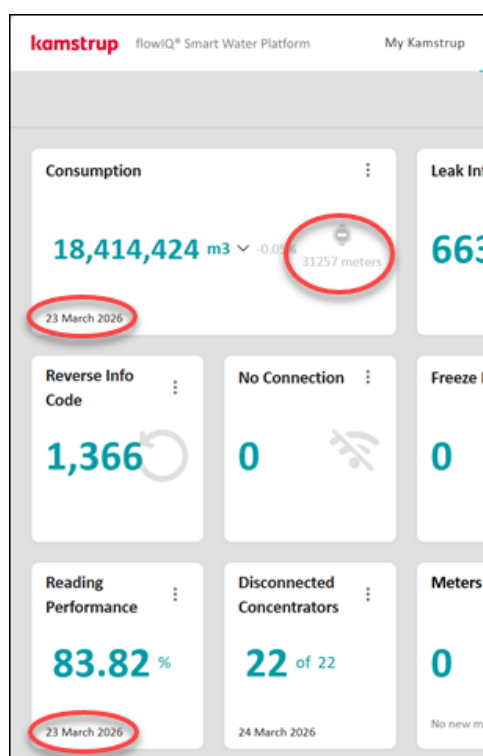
kamstrup flowIQ® Smart Water Platform My Kamstrup

Consumption

18,414,424 m3 -0.05%

31257 meters

23 March 2026

Leak Inf

663

Reverse Info Code

1,366

No Connection

0

Freeze

0

Reading Performance

83.82 %

23 March 2026

Disconnected Concentrators

22 of 22

24 March 2026

Meters

0

No new m